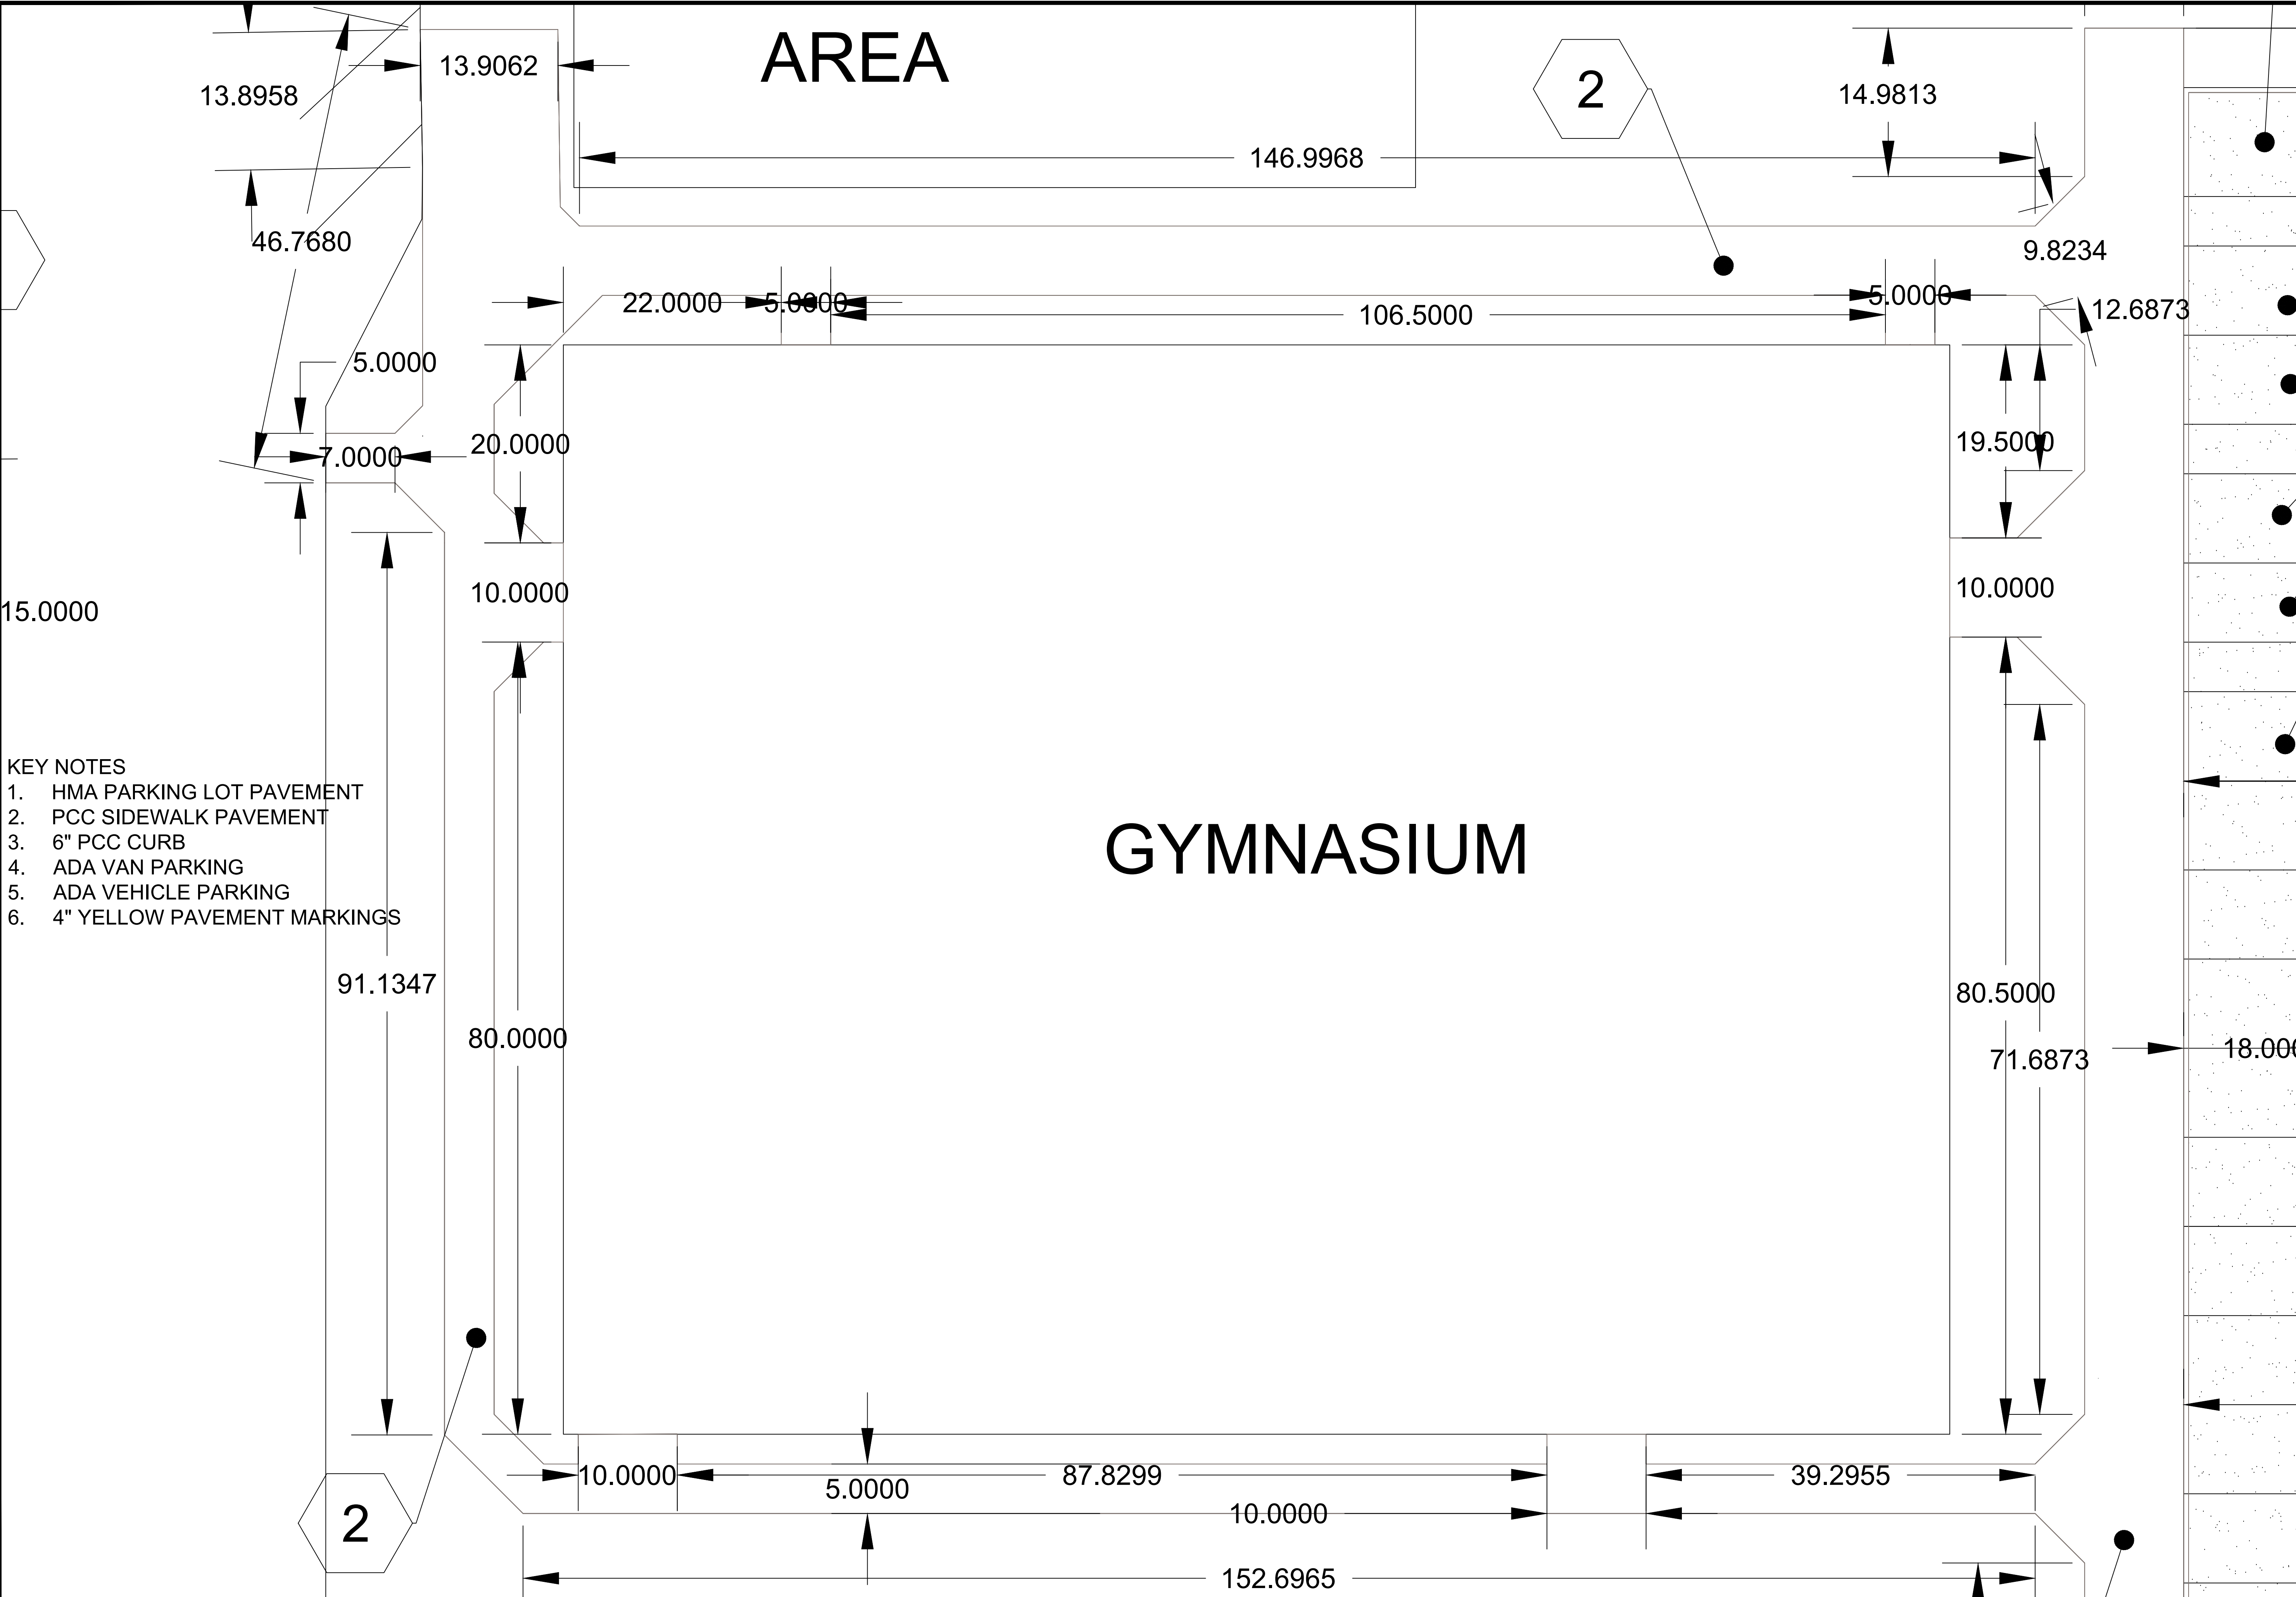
AREA

13.8958

13.9062

2

14.9813

146.9968

9.8234

46.7680

22.0000

5.0000

106.5000

5.0000

12.6873

5.0000

20.0000

7.0000

19.5000

15.0000

10.0000

10.0000

KEY NOTES
1. HMA PARKING LOT PAVEMENT
2. PCC SIDEWALK PAVEMENT
3. 6" PCC CURB
4. ADA VAN PARKING
5. ADA VEHICLE PARKING
6. 4" YELLOW PAVEMENT MARKINGS

GYMNASIUM

91.1347

80.0000

80.5000

71.6873

18.00

10.0000

5.0000

87.8299

39.2955

2

10.0000

152.6965